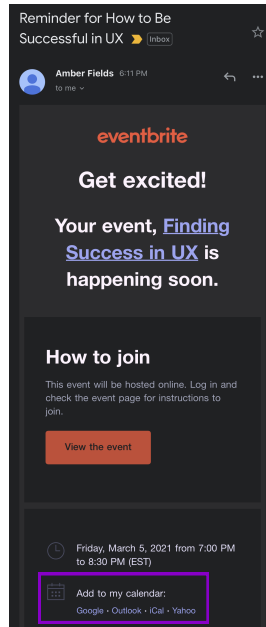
Reminder for How to Be Successful in UX Inbox

Amber Fields 6:11 PM
to me

eventbrite

Get excited!

Your event, Finding Success in UX is happening soon.

How to join

This event will be hosted online. Log in and check the event page for instructions to join.

View the event

Friday, March 5, 2021 from 7:00 PM to 8:30 PM (EST)

Add to my calendar:
Google • Outlook • iCal • Yahoo